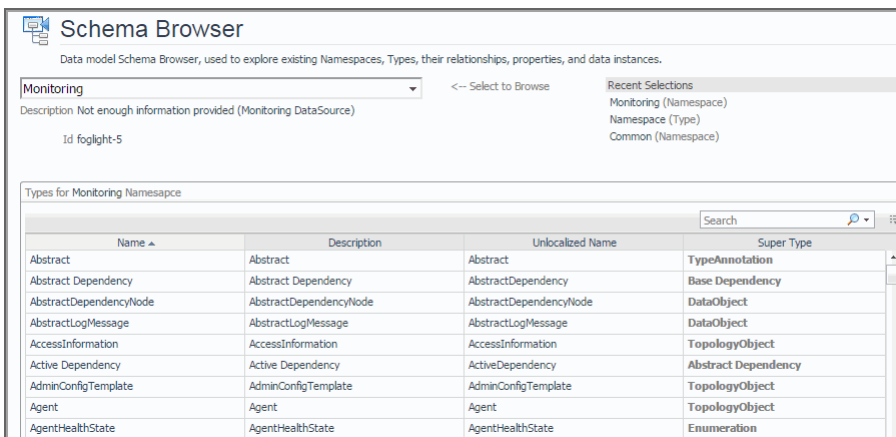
Schema Browser

Data model Schema Browser, used to explore existing Namespaces, Types, their relationships, properties, and data instances.

Monitoring

<-- Select to Browse

Recent Selections
Monitoring (Namespace)
Namespace (Type)
Common (Namespace)

Description Not enough information provided (Monitoring DataSource)

Id foglight-5

Types for Monitoring Namesapce

Search

| Name ▲ | Description | Unlocalized Name | Super Type |
|---|---|---|---|
| Abstract | Abstract | Abstract | TypeAnnotation |
| Abstract Dependency | Abstract Dependency | AbstractDependency | Base Dependency |
| AbstractDependencyNode | AbstractDependencyNode | AbstractDependencyNode | DataObject |
| AbstractLogMessage | AbstractLogMessage | AbstractLogMessage | DataObject |
| AccessInformation | AccessInformation | AccessInformation | TopologyObject |
| Active Dependency | Active Dependency | ActiveDependency | Abstract Dependency |
| AdminConfigTemplate | AdminConfigTemplate | AdminConfigTemplate | TopologyObject |
| Agent | Agent | Agent | TopologyObject |
| AgentHealthState | AgentHealthState | AgentHealthState | Enumeration |